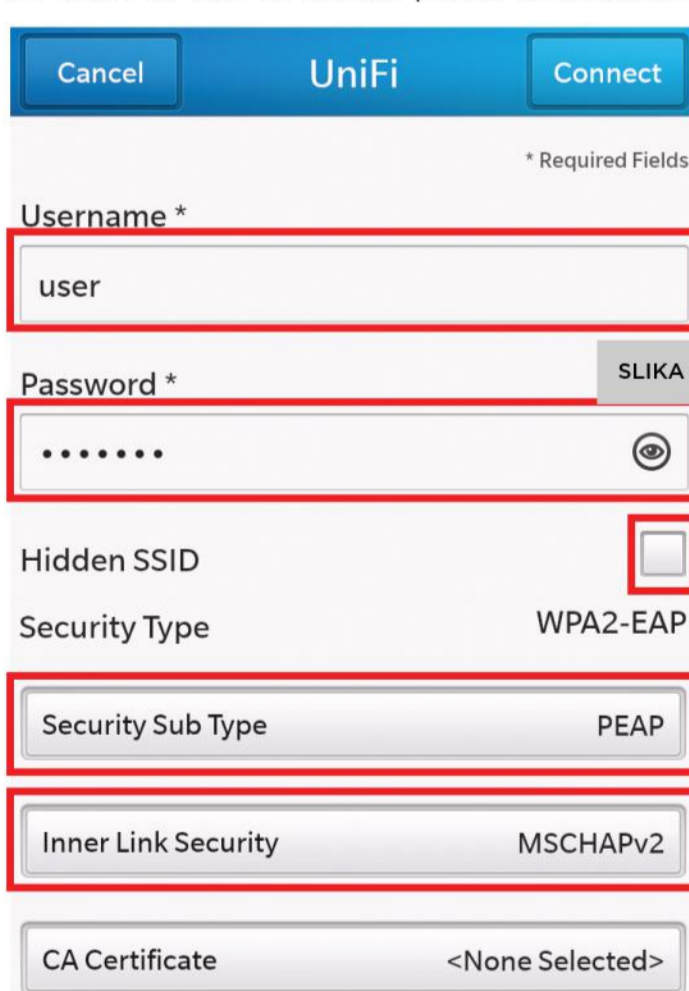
Cancel UniFi Connect

* Required Fields

Username *

user

SLIKA

Password *

•••••••

Hidden SSID

Security Type WPA2-EAP

Security Sub Type PEAP

Inner Link Security MSCHAPv2

CA Certificate <None Selected>